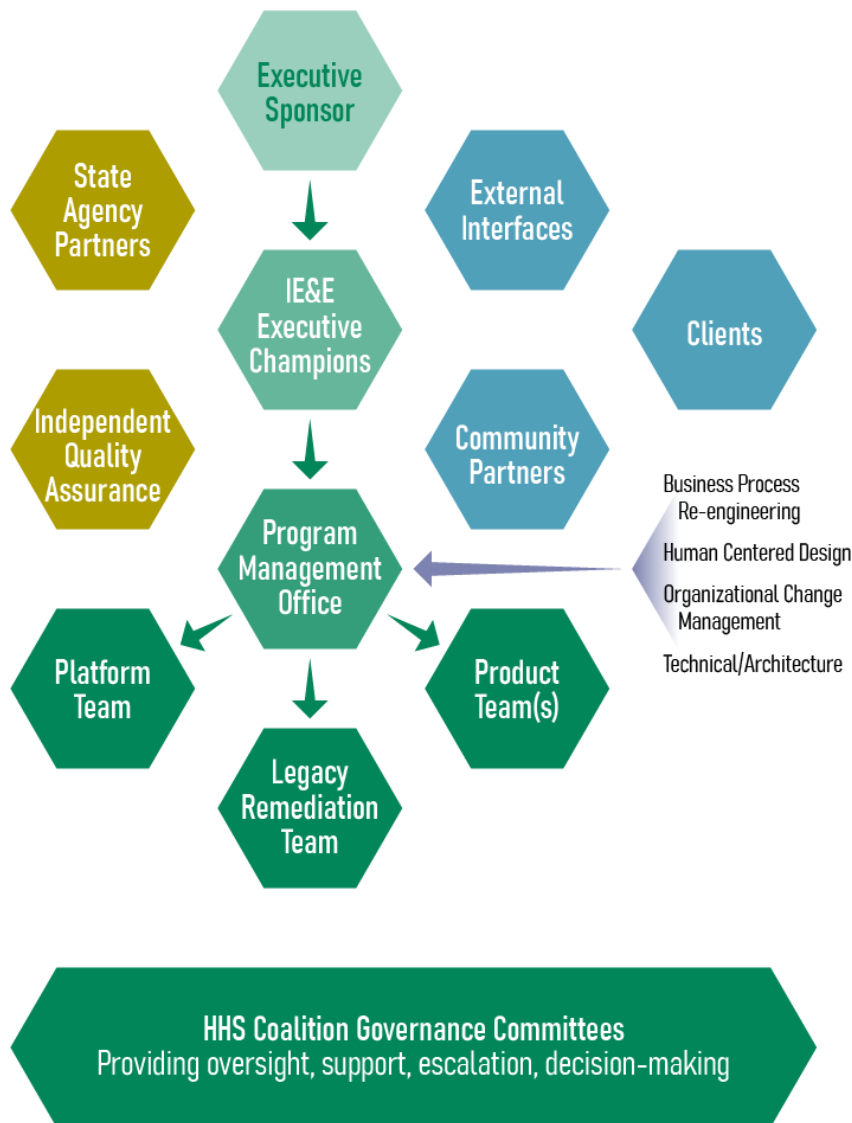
Executive Sponsor

State Agency Partners

External Interfaces

IE&E Executive Champions

Clients

Independent Quality Assurance

Community Partners

Business Process Re-engineering

Human Centered Design

Organizational Change Management

Technical/Architecture

Program Management Office

Platform Team

Product Team(s)

Legacy Remediation Team

HHS Coalition Governance Committees
Providing oversight, support, escalation, decision-making